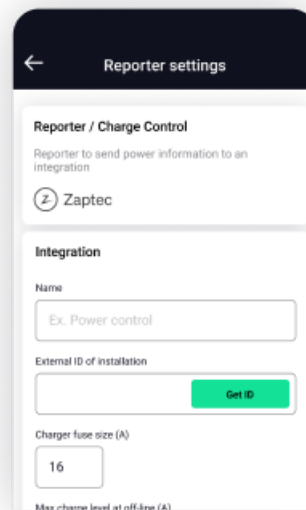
Reporter settings

Reporter / Charge Control

Reporter to send power information to an integration

Zaptec

Integration

Name

Ex. Power control

External ID of installation

Get ID

Charger fuse size (A)

16

Max charge level at off-line (A)